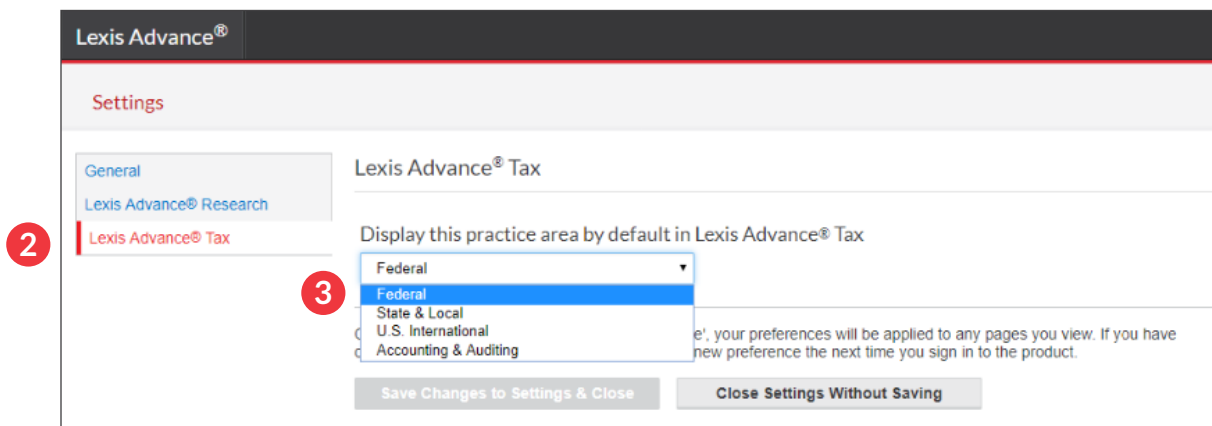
Lexis Advance®

Settings

General
Lexis Advance® Research
2
Lexis Advance® Tax

Lexis Advance® Tax

Display this practice area by default in Lexis Advance® Tax

Federal ▾
3
Federal
State & Local
U.S. International
Accounting & Auditing

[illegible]e', your preferences will be applied to any pages you view. If you have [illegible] new preference the next time you sign in to the product.

Save Changes to Settings & Close
Close Settings Without Saving